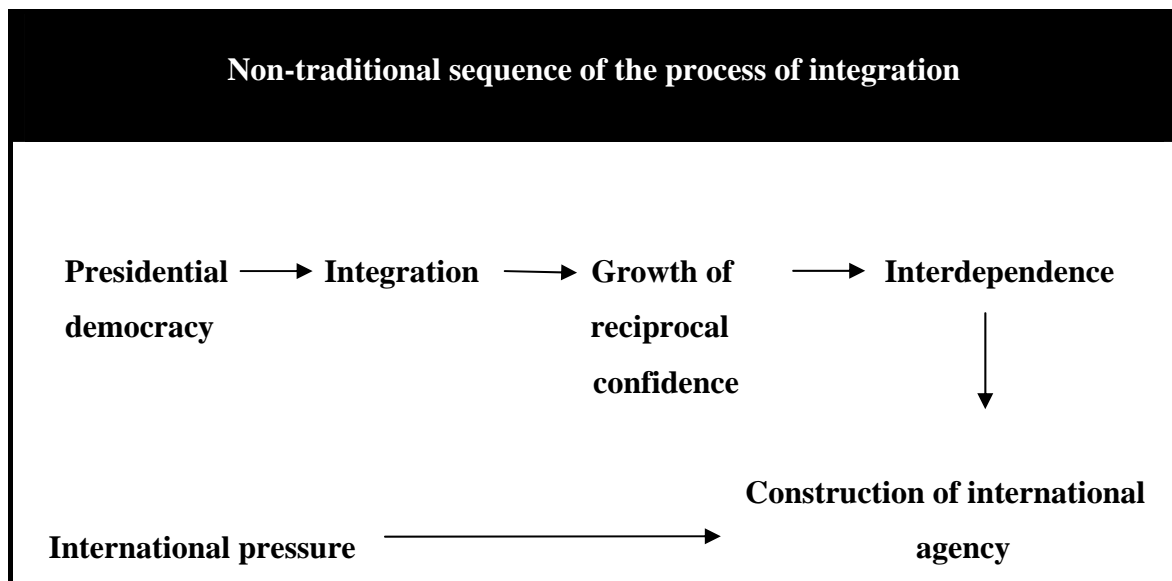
Non-traditional sequence of the process of integration

Presidential democracy

Integration

Growth of reciprocal confidence

Interdependence

Construction of international agency

International pressure